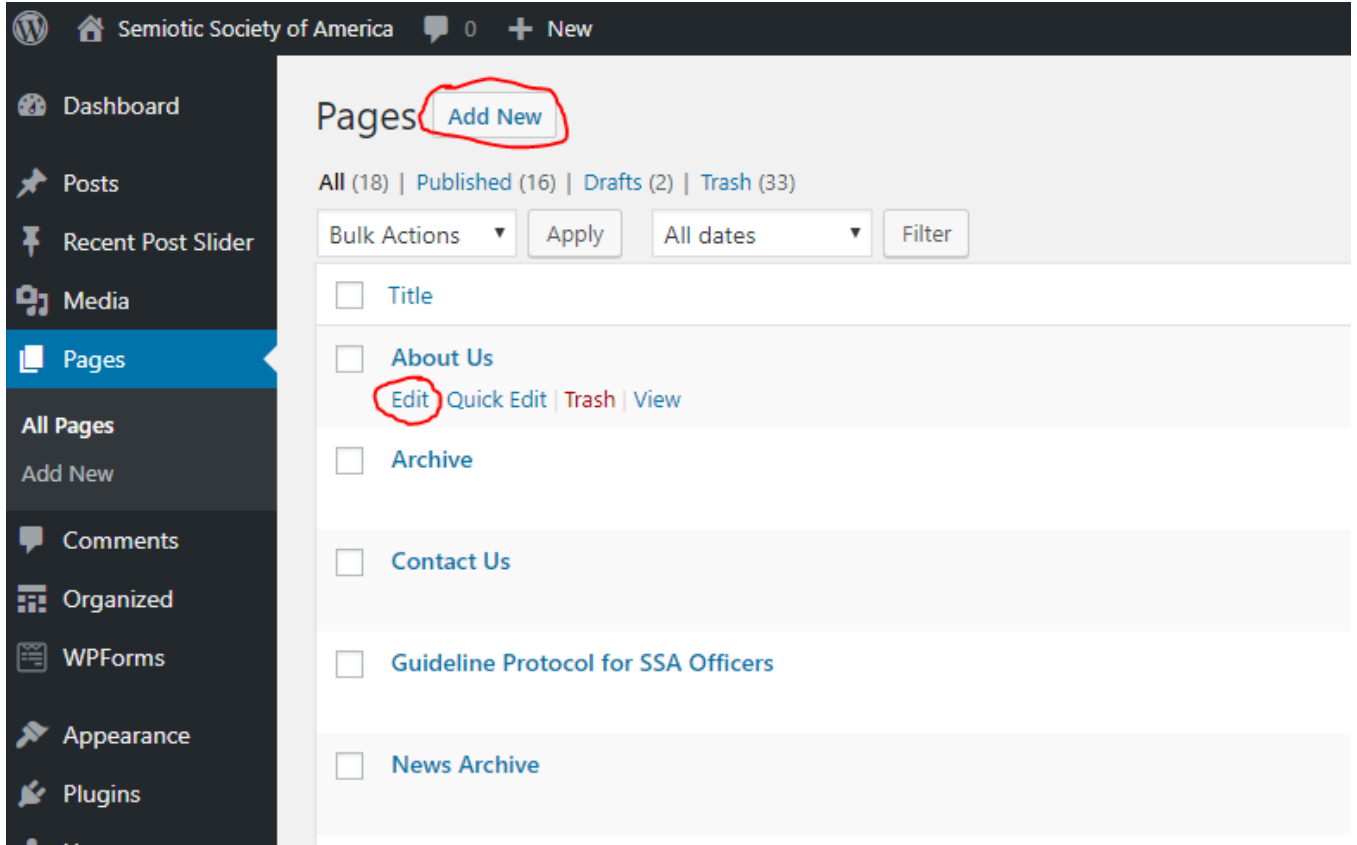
Semiotic Society of America 0 New

Dashboard
Posts
Recent Post Slider
Media
Pages
All Pages
Add New
Comments
Organized
WPForms
Appearance
Plugins

Pages Add New

All (18) | Published (16) | Drafts (2) | Trash (33)

Bulk Actions Apply All dates Filter

Title

About Us
Edit | Quick Edit | Trash | View

Archive

Contact Us

Guideline Protocol for SSA Officers

News Archive